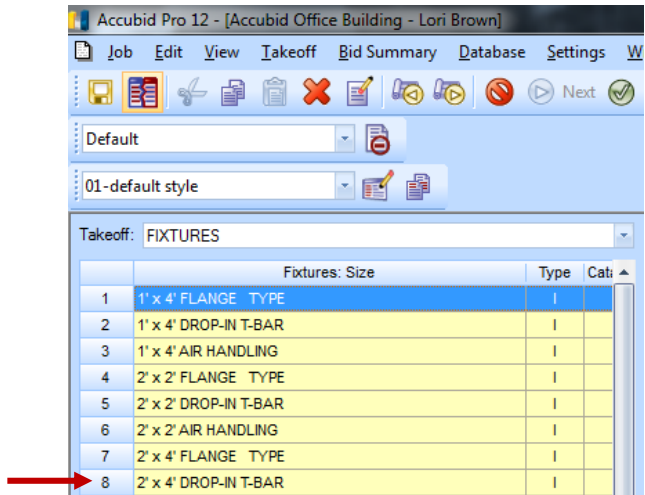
Accubid Pro 12 - [Accubid Office Building - Lori Brown]

Job Edit View Takeoff Bid Summary Database Settings W

Next

Default

01-default style

Takeoff: FIXTURES

|   | Fixtures: Size | Type | Cat |
|---|---|---|---|
| 1 | 1' x 4' FLANGE TYPE | I | |
| 2 | 1' x 4' DROP-IN T-BAR | I | |
| 3 | 1' x 4' AIR HANDLING | I | |
| 4 | 2' x 2' FLANGE TYPE | I | |
| 5 | 2' x 2' DROP-IN T-BAR | I | |
| 6 | 2' x 2' AIR HANDLING | I | |
| 7 | 2' x 4' FLANGE TYPE | I | |
| 8 | 2' x 4' DROP-IN T-BAR | I | |